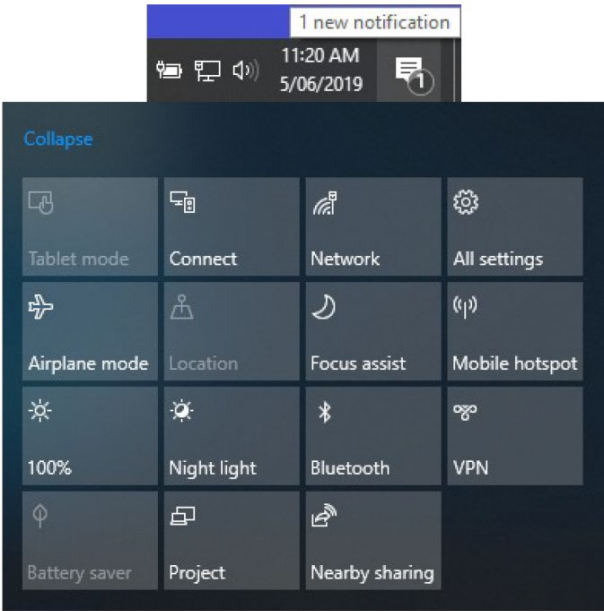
1 new notification

11:20 AM
5/06/2019

1

Collapse

Tablet mode
Connect
Network
All settings
Airplane mode
Location
Focus assist
Mobile hotspot
100%
Night light
Bluetooth
VPN
Battery saver
Project
Nearby sharing